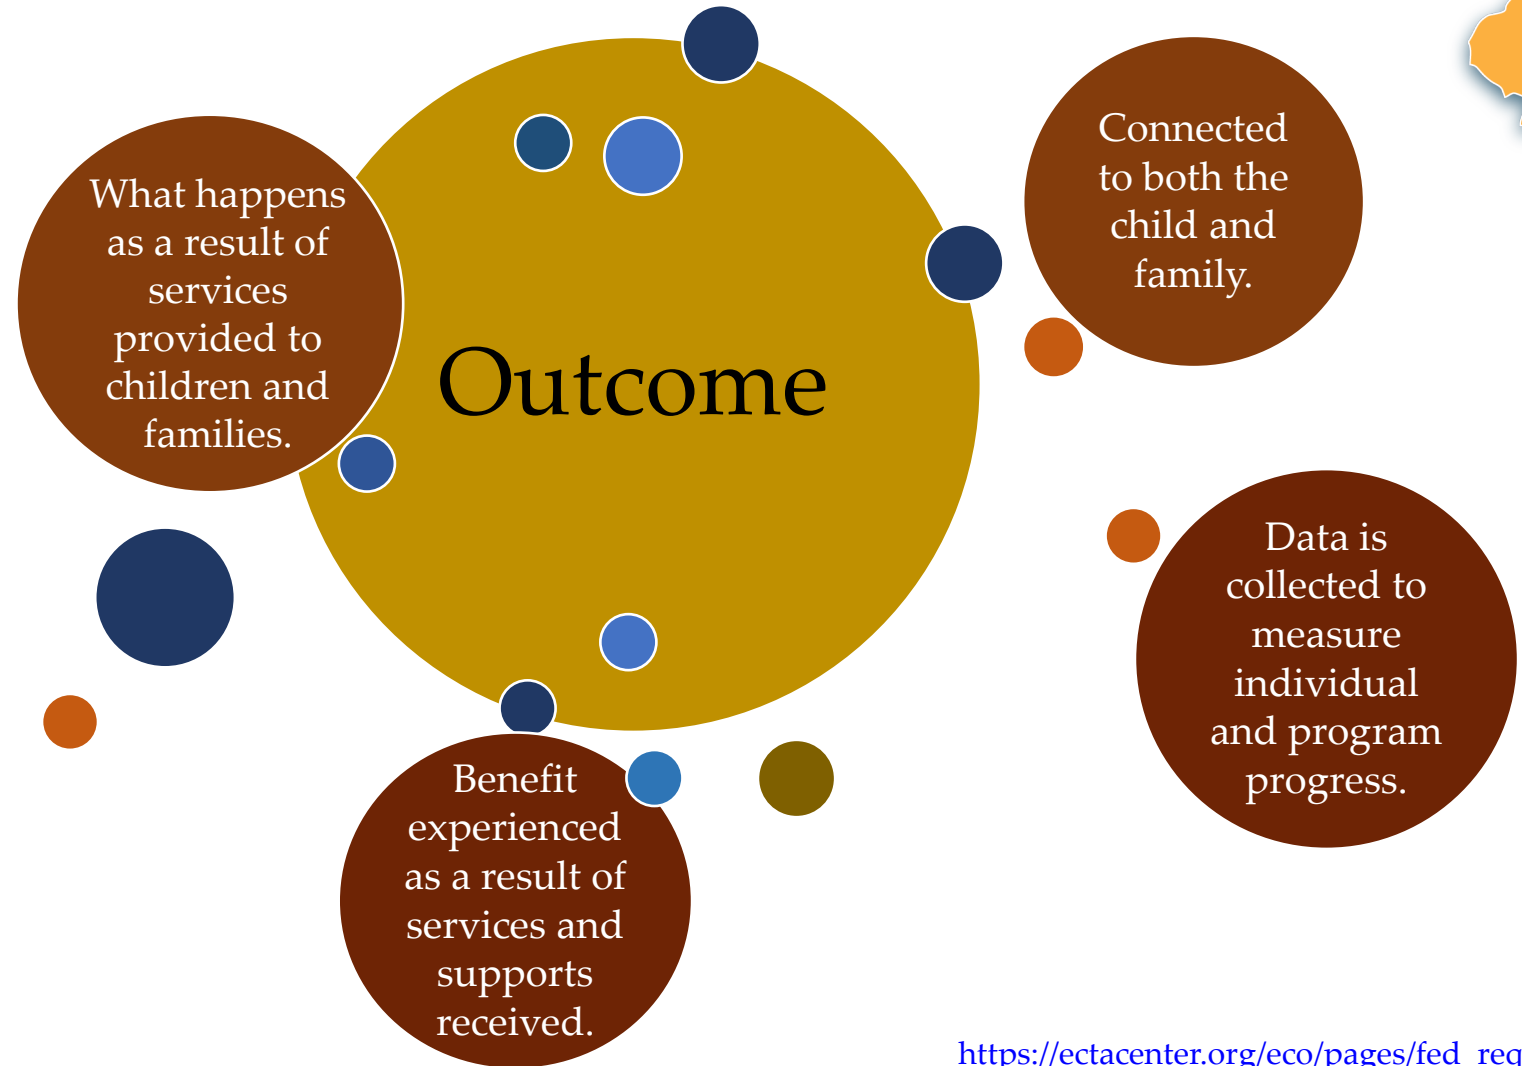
What happens as a result of services provided to children and families.

Outcome

Connected to both the child and family.

Data is collected to measure individual and program progress.

Benefit experienced as a result of services and supports received.

https://ectacenter.org/eco/pages/fed_req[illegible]